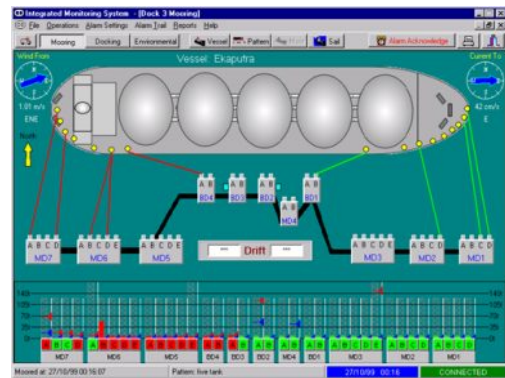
Integrated Monitoring System - [Dock 3 Mooring]

File Operations Alarm Settings Alarm Trail Reports Help

Mooring Docking Environmental Vessel Pattern Help Sail Alarm Acknowledge

Wind From

1.01 m/s

ENE

North

Vessel: Ekaputra

Current To

42 cm/s

E

A B
BD4

A B
BD3

A B
BD2

A B
BD1

A B
MD4

A B C D
MD7

A B C D E
MD6

A B C D E
MD5

Drift

A B C D E
MD3

A B C D
MD2

A B C D
MD1

140
105
70
35
0

140
105
70
35
0

A B C D | A B C D E | A B C D E | A B | A B | A B | A B | A B | A B C D E | A B C D | A B C D

MD7 | MD6 | MD5 | BD4 | BD3 | BD2 | MD4 | BD1 | MD3 | MD2 | MD1

Moored at: 27/10/99 00:16:07

Pattern: live tank

27/10/99 00:16

CONNECTED